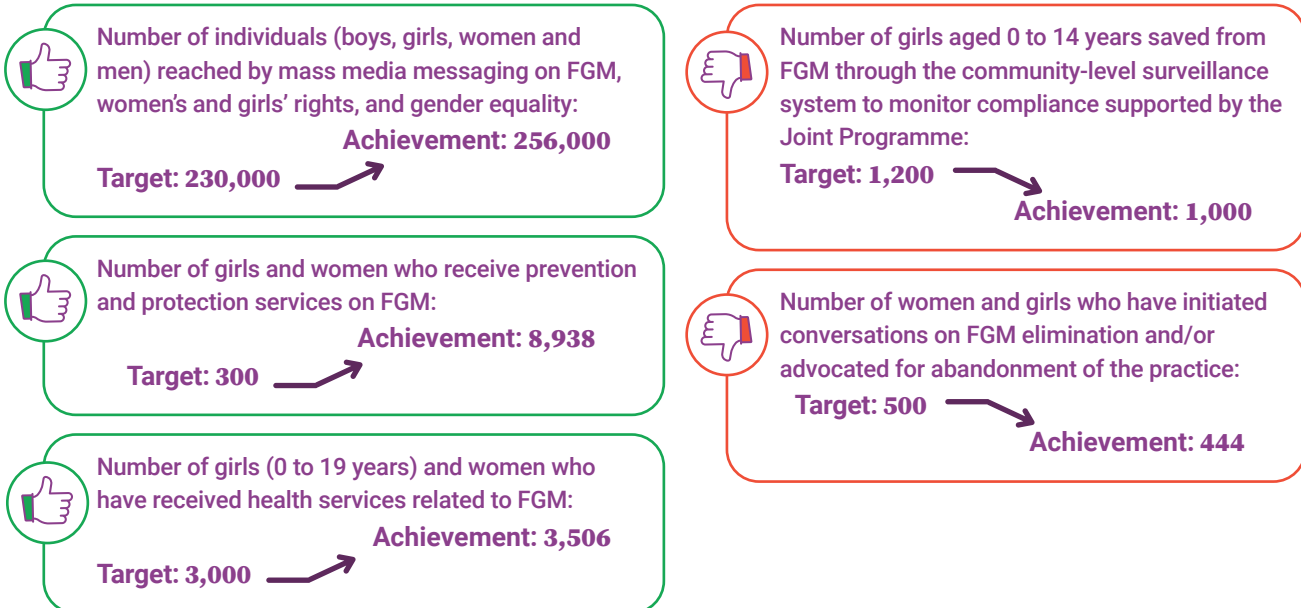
Number of individuals (boys, girls, women and men) reached by mass media messaging on FGM, women's and girls' rights, and gender equality:

Achievement: 256,000

Target: 230,000

Number of girls and women who receive prevention and protection services on FGM:

Achievement: 8,938

Target: 300

Number of girls (0 to 19 years) and women who have received health services related to FGM:

Achievement: 3,506

Target: 3,000

Number of girls aged 0 to 14 years saved from FGM through the community-level surveillance system to monitor compliance supported by the Joint Programme:

Target: 1,200

Achievement: 1,000

Number of women and girls who have initiated conversations on FGM elimination and/or advocated for abandonment of the practice:

Target: 500

Achievement: 444